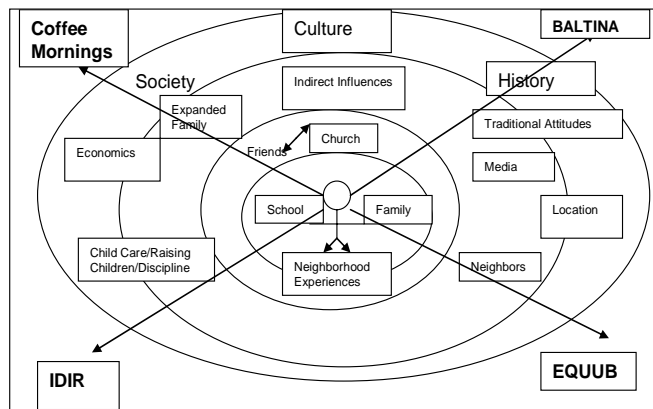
Coffee Mornings

Culture

BALTINA

Society

Indirect Influences

History

Expanded Family

Traditional Attitudes

Economics

Friends

Church

Media

School

Family

Location

Child Care/Raising Children/Discipline

Neighborhood Experiences

Neighbors

IDIR

EQUUB